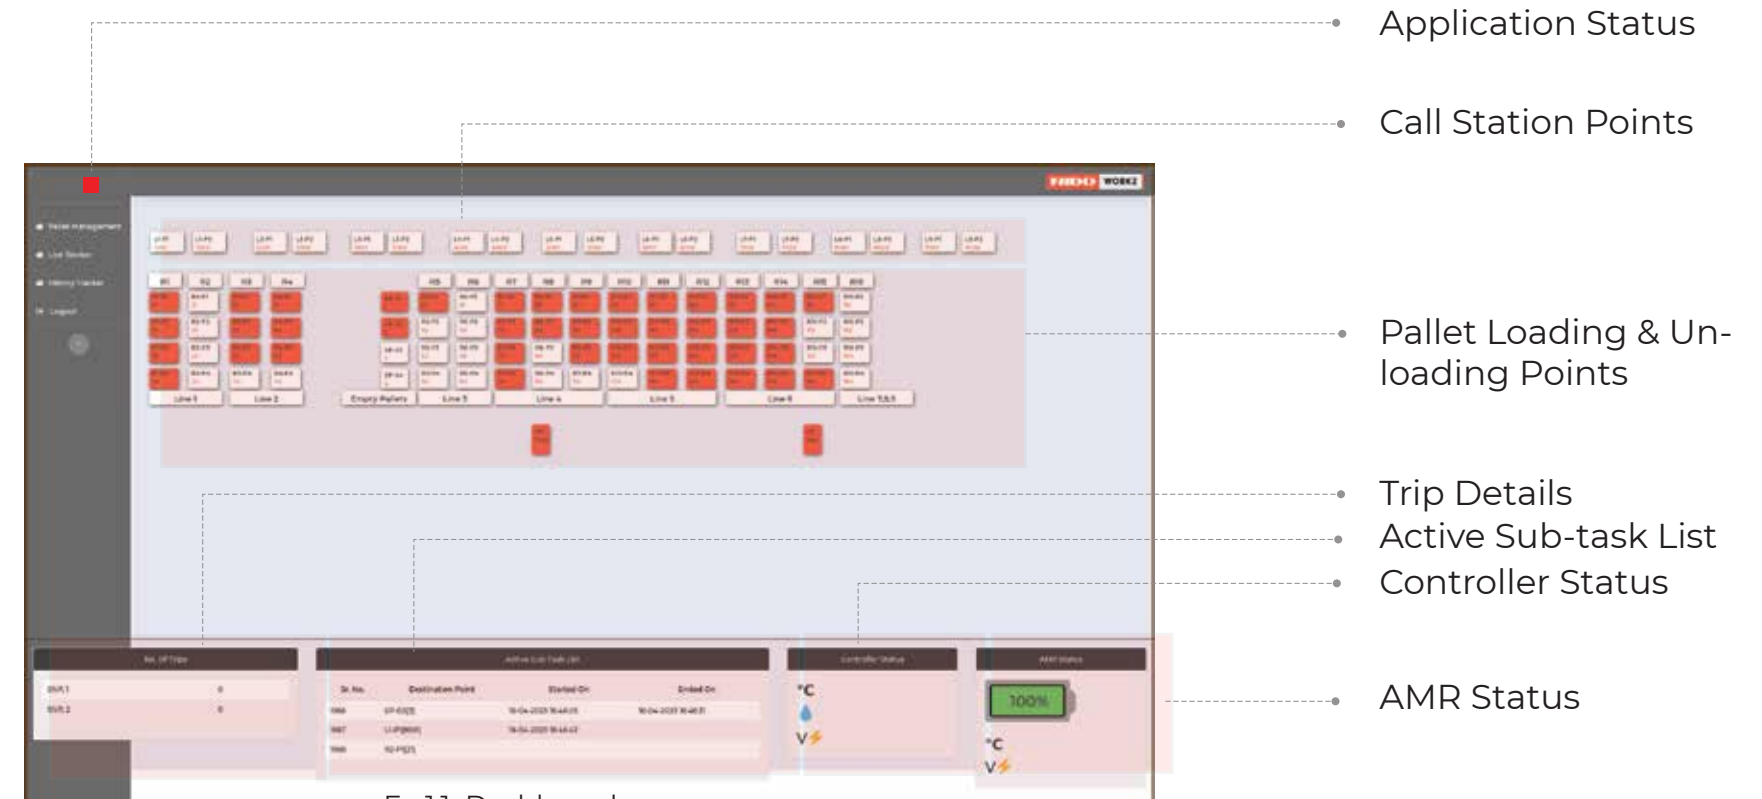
Application Status

Call Station Points

Pallet Loading & Unloading Points

Trip Details

Active Sub-task List

Controller Status

AMR Status

WORKZ

Pallet Management

Live Tracker

History Tracker

Logout

Line 1

Line 2

Empty Pallets

Line 3

Line 4

Line 5

Line 6

Line 7,8,9

No. Of Trips

Active Sub-Task List

Controller Status

AMR Status

Sl. No.

Destination Point

Started On

Ended On

100%

°C

V

°C

V

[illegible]